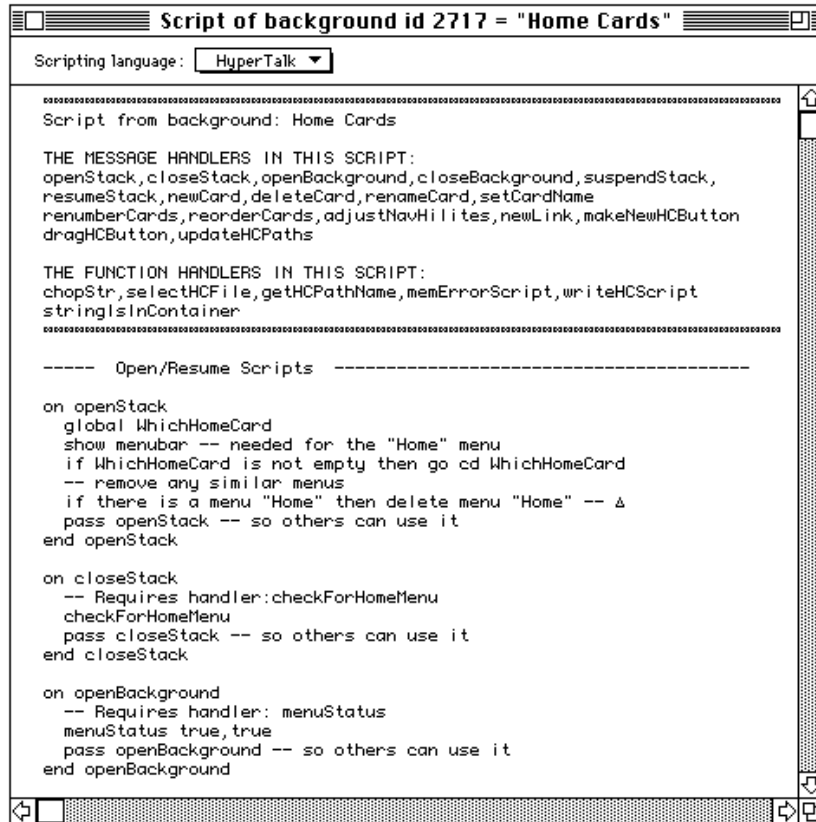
Script of background id 2717 = "Home Cards"

Scripting language: HyperTalk

Script from background: Home Cards

THE MESSAGE HANDLERS IN THIS SCRIPT:
openStack,closeStack,openBackground,closeBackground,suspendStack,
resumeStack,newCard,deleteCard,renameCard,setCardName
renumberCards,reorderCards,adjustNavHilites,newLink,makeNewHCButton
dragHCButton,updateHCPaths

THE FUNCTION HANDLERS IN THIS SCRIPT:
chopStr,selectHCFile,getHCPathName,memErrorScript,writeHCScript
stringIsInContainer

----- Open/Resume Scripts ----------------------------------------

on openStack
  global WhichHomeCard
  show menubar -- needed for the "Home" menu
  if WhichHomeCard is not empty then go cd WhichHomeCard
  -- remove any similar menus
  if there is a menu "Home" then delete menu "Home" -- ∆
  pass openStack -- so others can use it
end openStack

on closeStack
  -- Requires handler:checkForHomeMenu
  checkForHomeMenu
  pass closeStack -- so others can use it
end closeStack

on openBackground
  -- Requires handler: menuStatus
  menuStatus true,true
  pass openBackground -- so others can use it
end openBackground